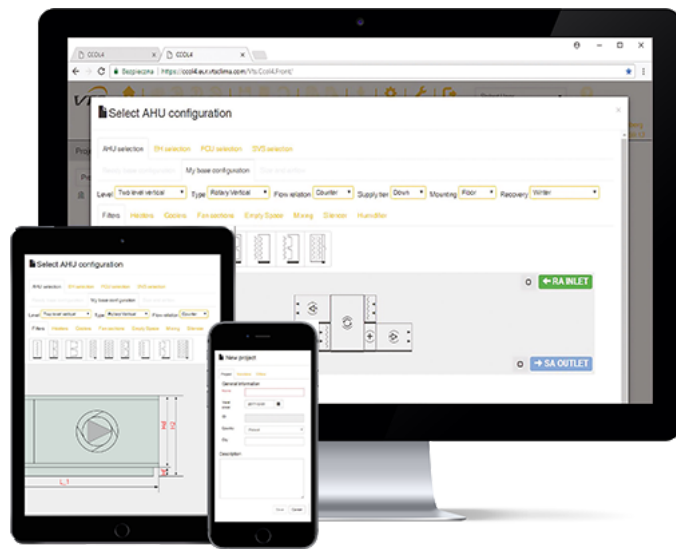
CCOL4

CCOL4

Bezpieczna | https://ccol4.eu.vtsclima.com/Vts.Ccol4.Front/

Select AHU configuration

AHU selection | EH selection | FCU selection | SVS selection

My base configuration

Level Two level vertical | Type Rotary Vertical | Flow relation Counter | Supply tier Down | Mounting Floor | Recovery Winter

Filters | Heaters | Coolers | Fan sections | Empty Space | Mixing | Silencer | Humidifier

RA INLET

SA OUTLET

Select AHU configuration

AHU selection | EH selection | FCU selection | SVS selection

My base configuration

Level Two level vertical | Type Rotary Vertical | Flow relation Counter

Filters | Heaters | Coolers | Fan sections | Empty Space | Mixing | Silencer

L_1

New project

General information

Description